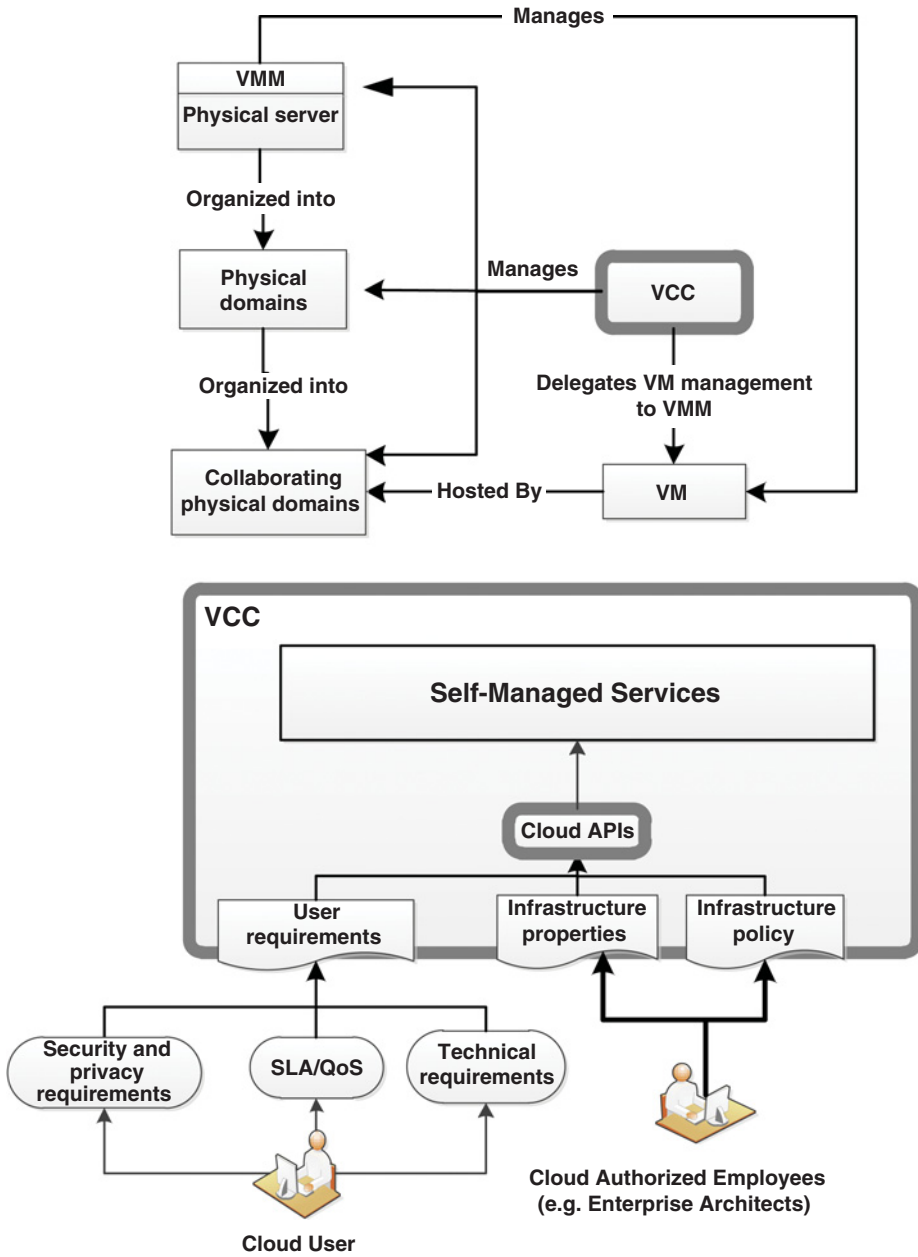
Manages

VMM

Physical server

Organized into

Physical domains

Manages

VCC

Organized into

Delegates VM management to VMM

Collaborating physical domains

Hosted By

VM

VCC

Self-Managed Services

Cloud APIs

User requirements

Infrastructure properties

Infrastructure policy

Security and privacy requirements

SLA/QoS

Technical requirements

Cloud Authorized Employees (e.g. Enterprise Architects)

Cloud User